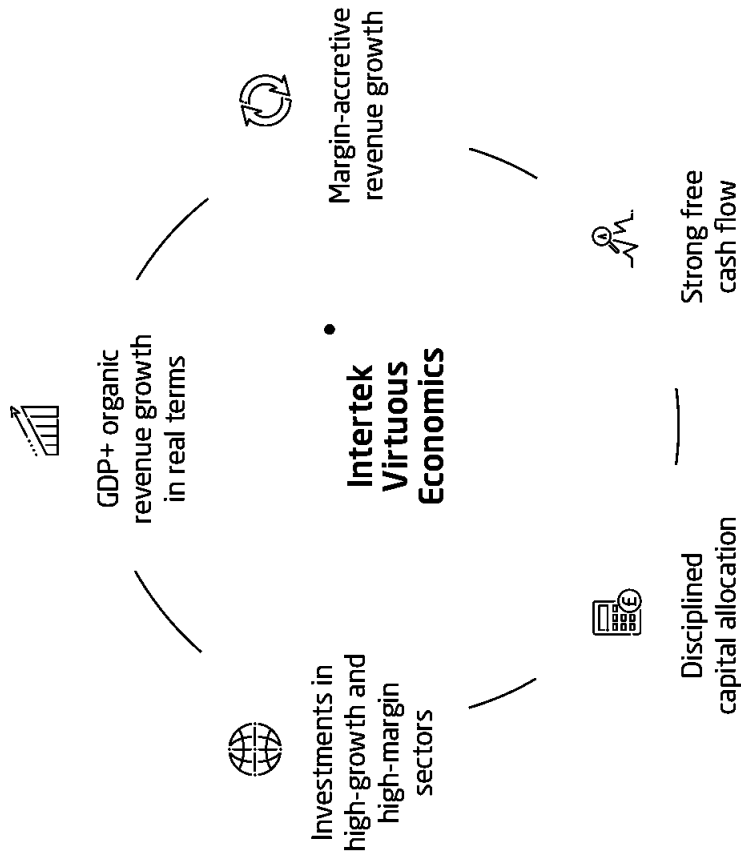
Intertek Virtuous Economics

GDP+ organic revenue growth in real terms

Margin-accretive revenue growth

Strong free cash flow

Disciplined capital allocation

Investments in high-growth and high-margin sectors